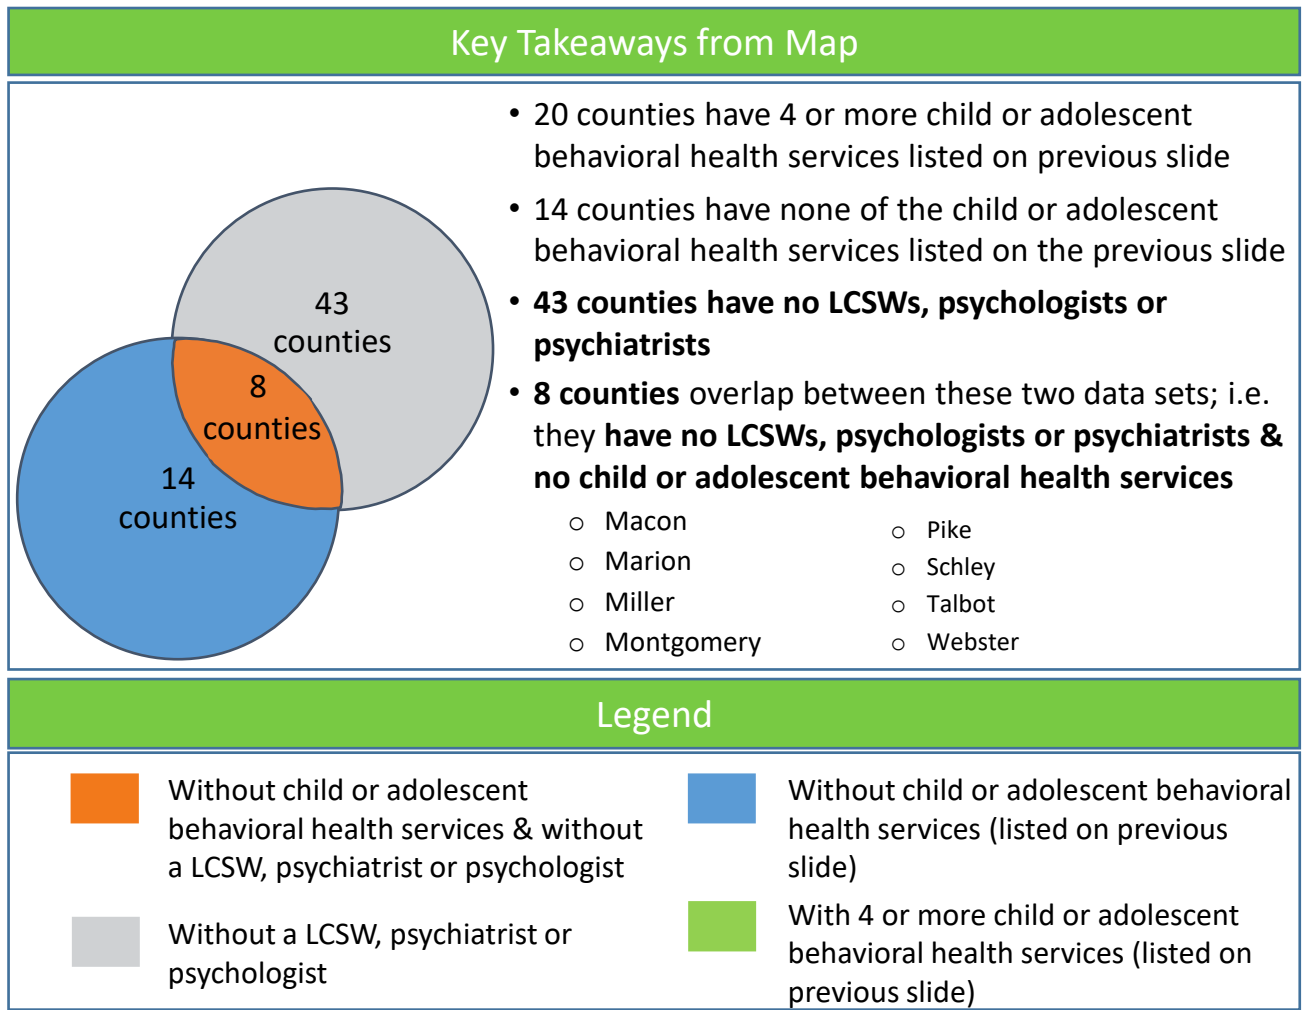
Key Takeaways from Map

43 counties

8 counties

14 counties

• 20 counties have 4 or more child or adolescent behavioral health services listed on previous slide

• 14 counties have none of the child or adolescent behavioral health services listed on the previous slide

• **43 counties have no LCSWs, psychologists or psychiatrists**

• **8 counties** overlap between these two data sets; i.e. they **have no LCSWs, psychologists or psychiatrists & no child or adolescent behavioral health services**

○ Macon
○ Marion
○ Miller
○ Montgomery

○ Pike
○ Schley
○ Talbot
○ Webster

Legend

Without child or adolescent behavioral health services & without a LCSW, psychiatrist or psychologist

Without a LCSW, psychiatrist or psychologist

Without child or adolescent behavioral health services (listed on previous slide)

With 4 or more child or adolescent behavioral health services (listed on previous slide)